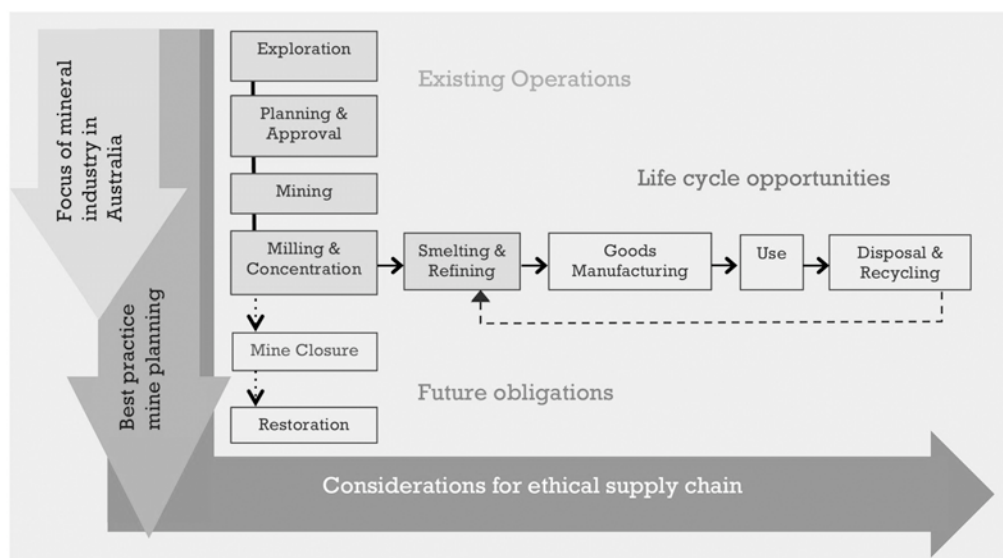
Focus of mineral industry in Australia

Best practice mine planning

Exploration

Existing Operations

Planning & Approval

Mining

Life cycle opportunities

Milling & Concentration

Smelting & Refining

Goods Manufacturing

Use

Disposal & Recycling

Mine Closure

Future obligations

Restoration

Considerations for ethical supply chain